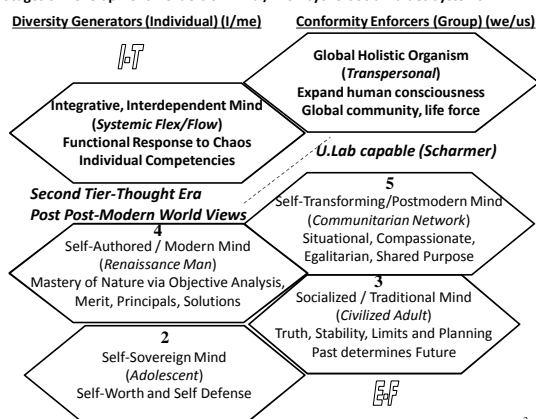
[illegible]

Diversity Generators (Individual) (I/me)

Conformity Enforcers (Group) (we/us)

I-T

Global Holistic Organism
(*Transpersonal*)
Expand human consciousness
Global community, life force

Integrative, Interdependent Mind
(*Systemic Flex/Flow*)
Functional Response to Chaos
Individual Competencies

U.Lab capable (Scharmer)

Second Tier-Thought Era
Post Post-Modern World Views

5
Self-Transforming/Postmodern Mind
(*Communitarian Network*)
Situational, Compassionate,
Egalitarian, Shared Purpose

4
Self-Authored / Modern Mind
(*Renaissance Man*)
Mastery of Nature via Objective Analysis,
Merit, Principals, Solutions

3
Socialized / Traditional Mind
(*Civilized Adult*)
Truth, Stability, Limits and Planning
Past determines Future

2
Self-Sovereign Mind
(*Adolescent*)
Self-Worth and Self Defense

E-F

2